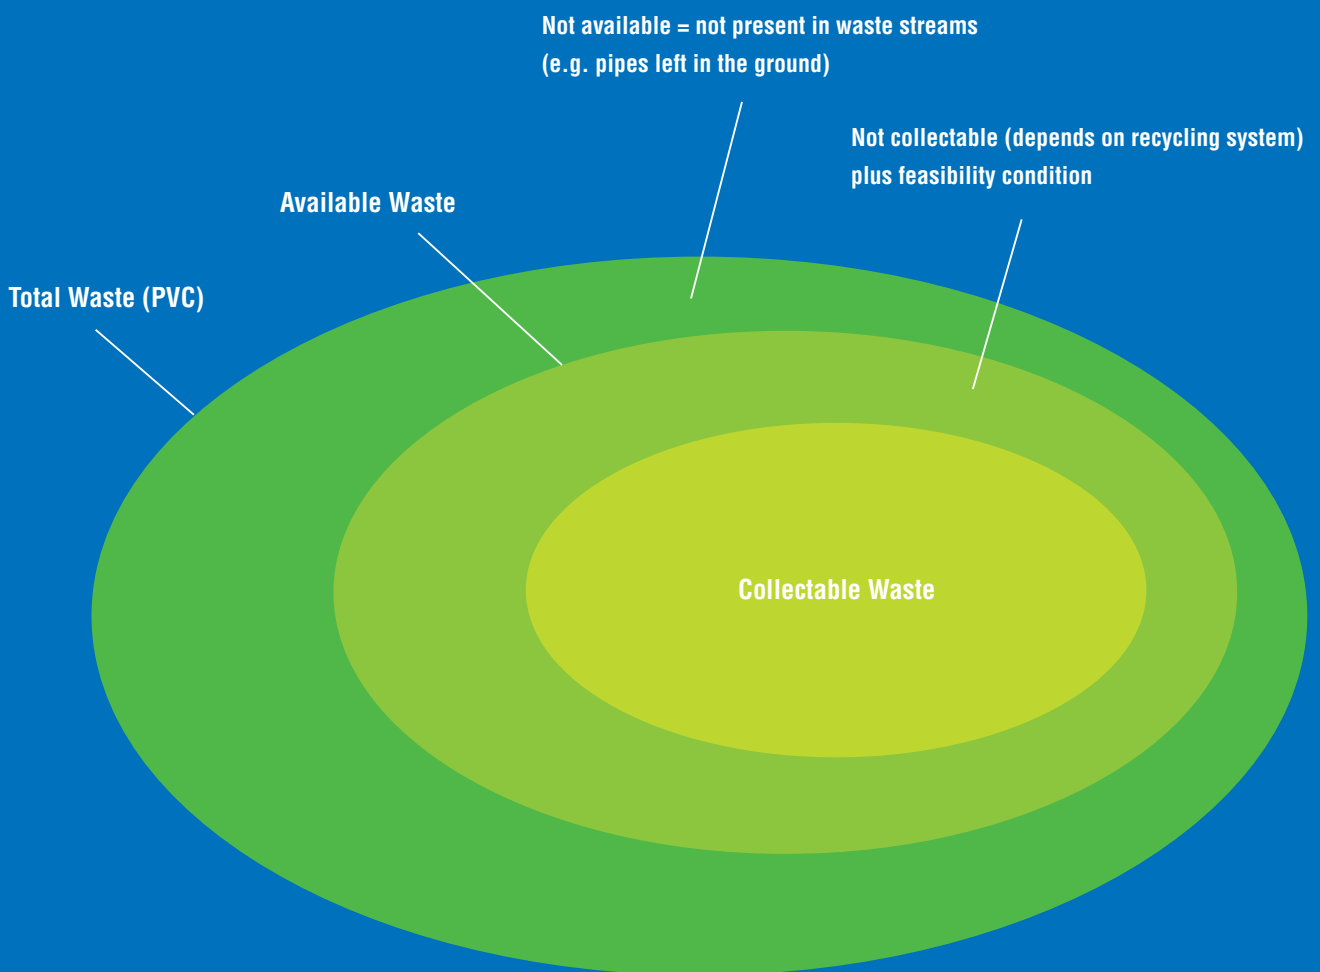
Not available = not present in waste streams
(e.g. pipes left in the ground)

Not collectable (depends on recycling system)
plus feasibility condition

Available Waste

Total Waste (PVC)

Collectable Waste